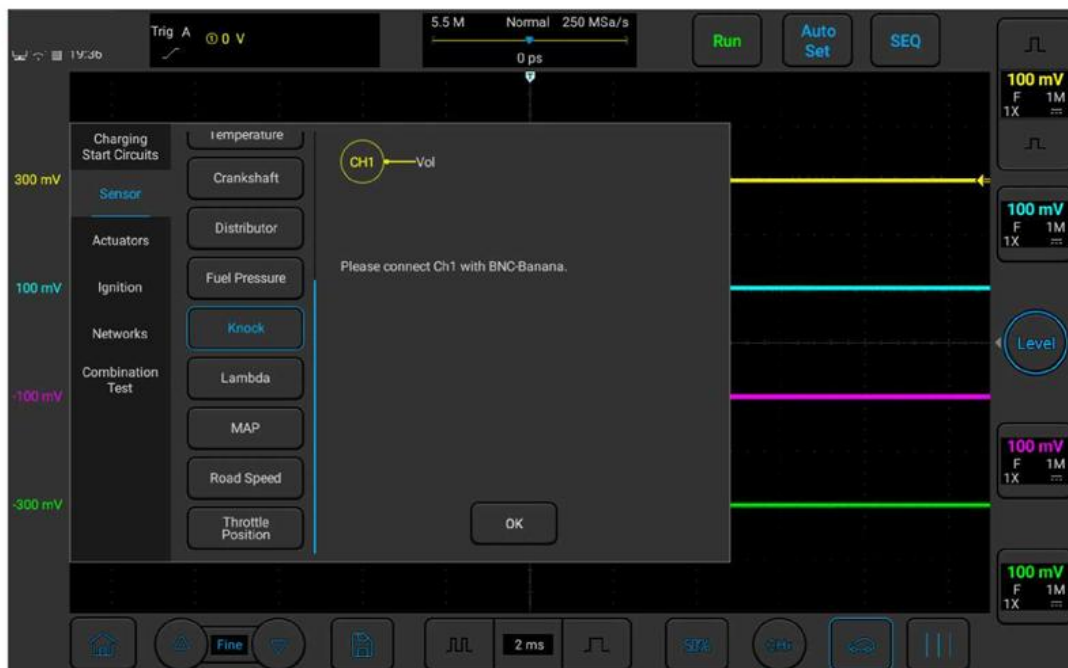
19:36

Trig A ①0 V

5.5 M Normal 250 MSa/s

0 ps

Run

Auto Set

SEQ

100 mV F 1M 1X

300 mV

100 mV

-100 mV

-300 mV

Charging Start Circuits

Sensor

Actuators

Ignition

Networks

Combination Test

Temperature

Crankshaft

Distributor

Fuel Pressure

Knock

Lambda

MAP

Road Speed

Throttle Position

CH1 Vol

Please connect Ch1 with BNC-Banana.

OK

100 mV F 1M 1X

Level

100 mV F 1M 1X

100 mV F 1M 1X

Fine

2 ms